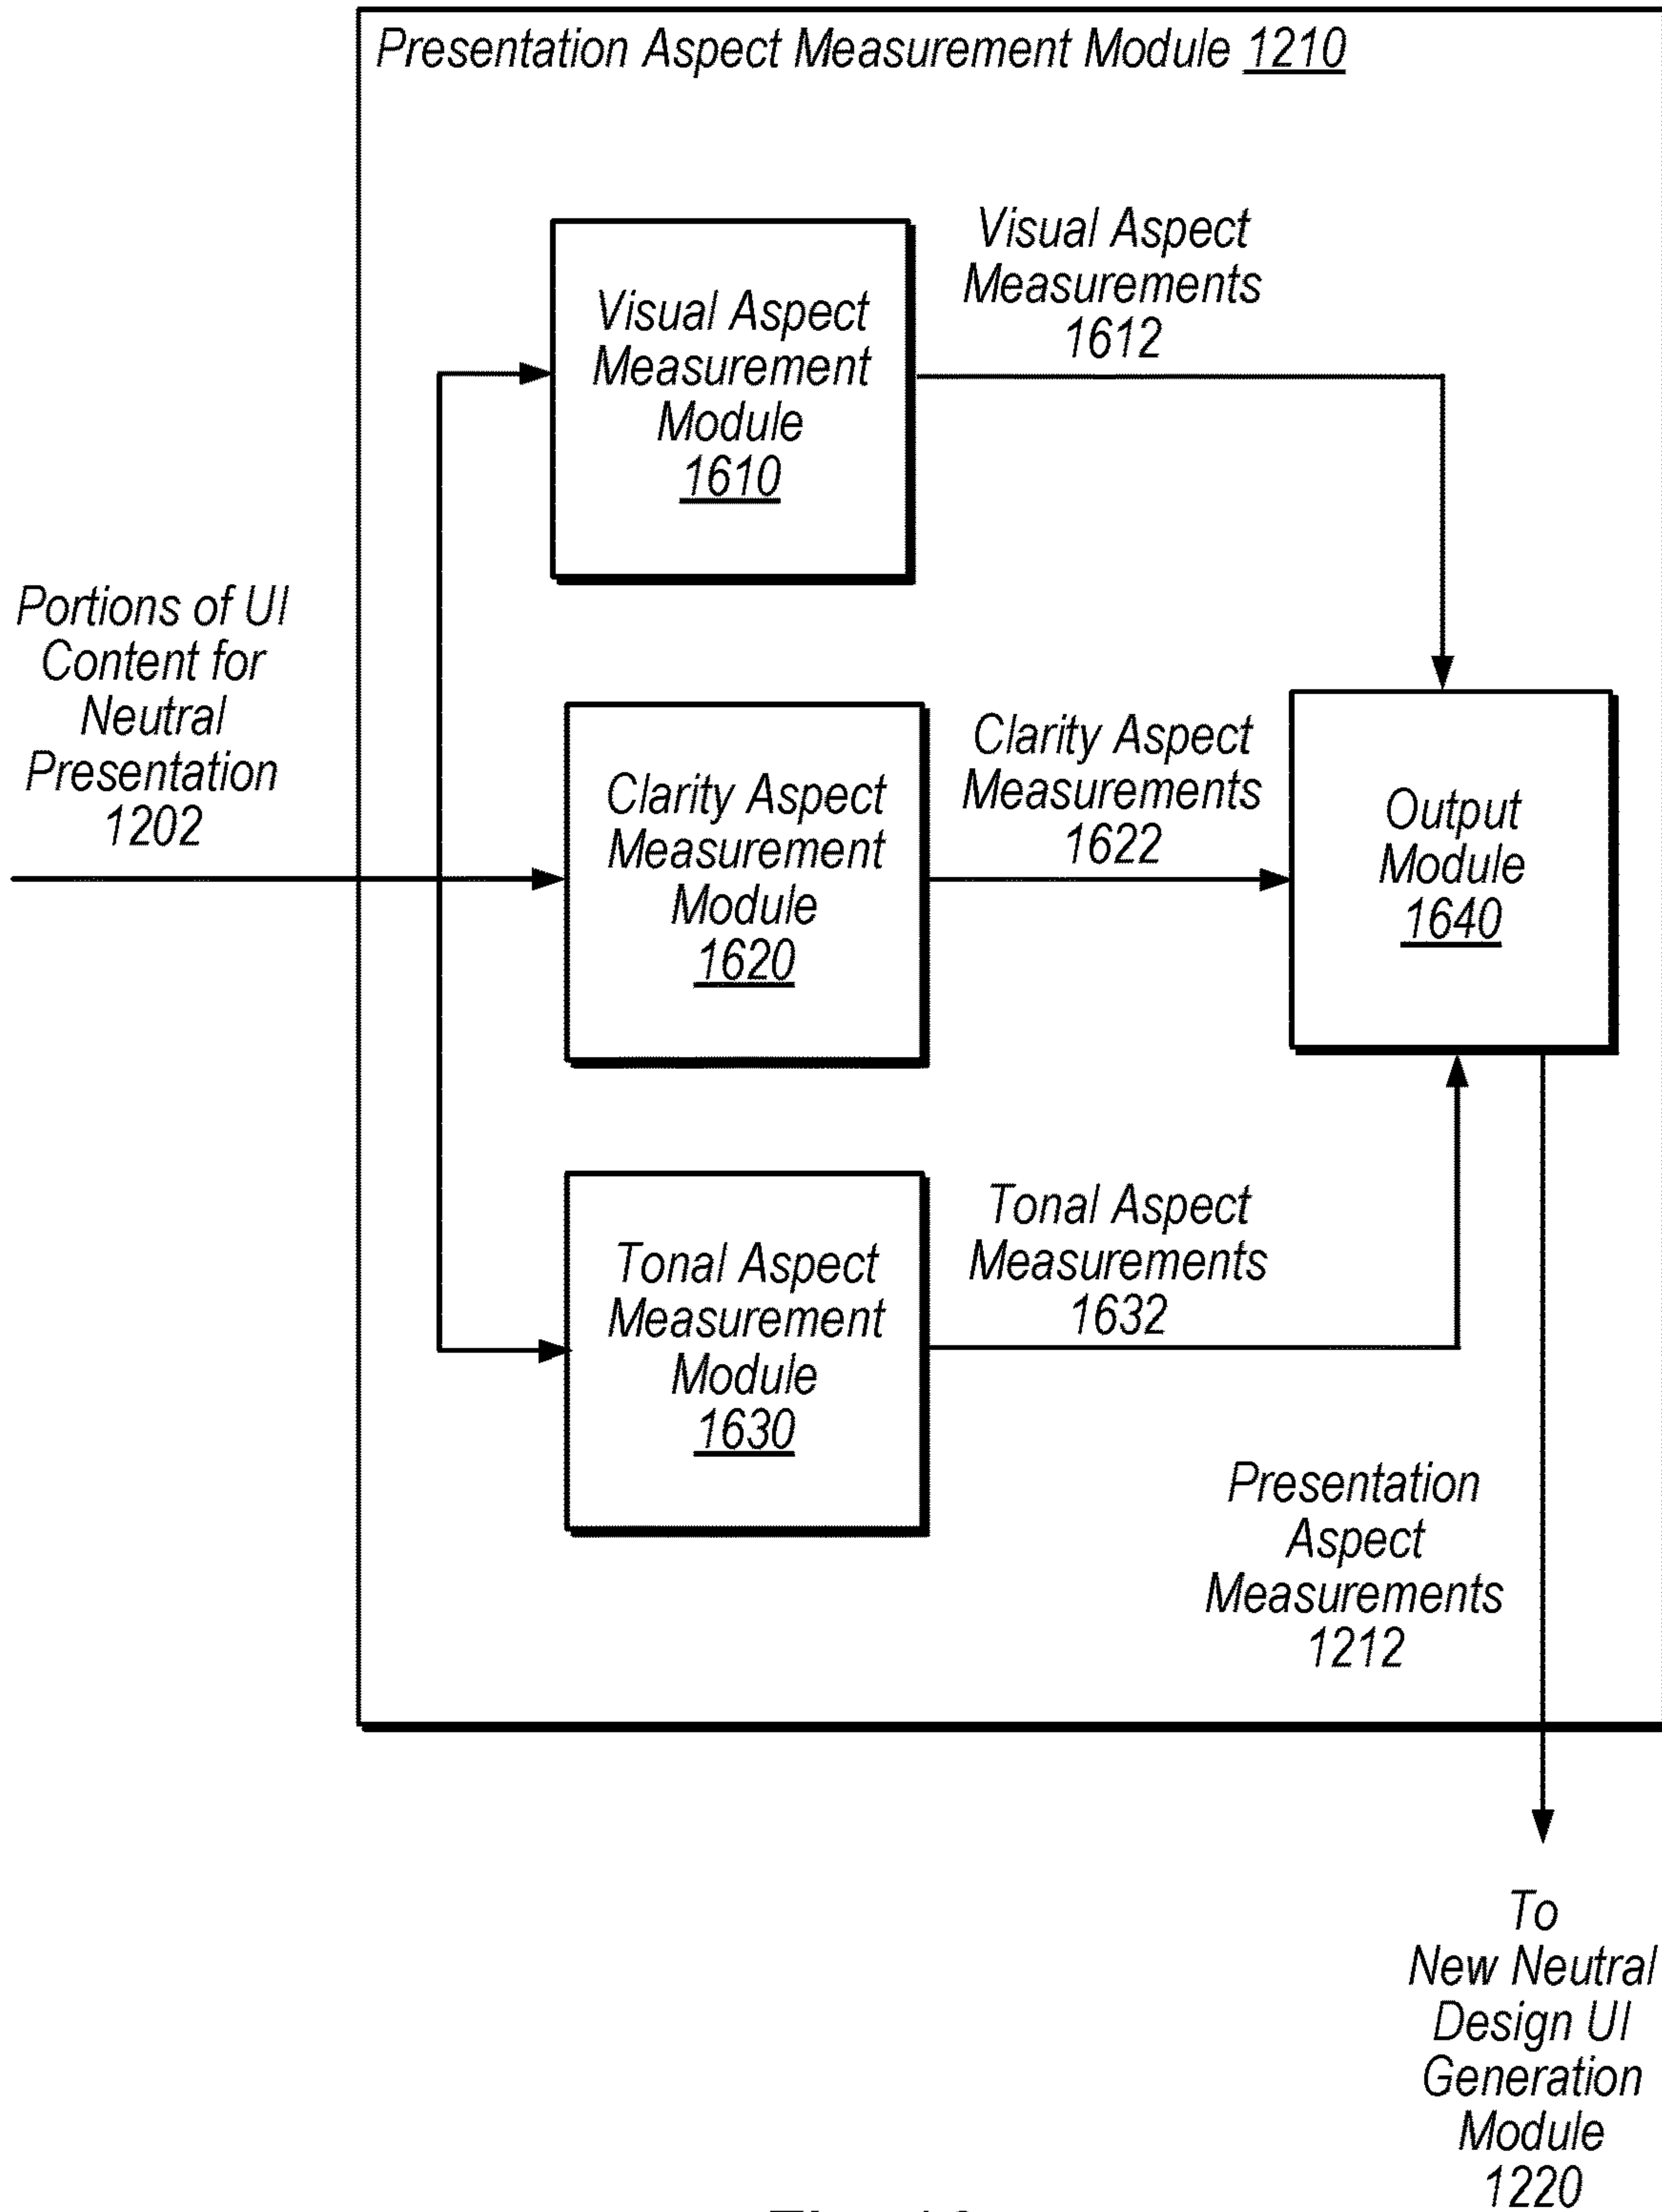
Presentation Aspect Measurement Module 1210

Portions of UI Content for Neutral Presentation 1202

Visual Aspect Measurement Module 1610

Visual Aspect Measurements 1612

Clarity Aspect Measurement Module 1620

Clarity Aspect Measurements 1622

Output Module 1640

Tonal Aspect Measurement Module 1630

Tonal Aspect Measurements 1632

Presentation Aspect Measurements 1212

To New Neutral Design UI Generation Module 1220

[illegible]